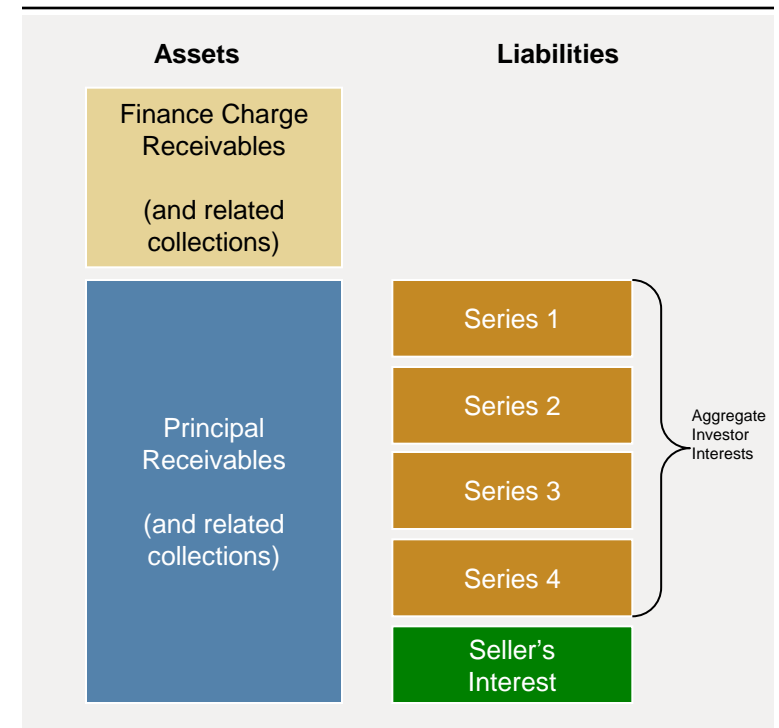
Assets

Liabilities

Finance Charge Receivables

(and related collections)

Principal Receivables

(and related collections)

Series 1

Series 2

Series 3

Series 4

Aggregate Investor Interests

Seller’s Interest